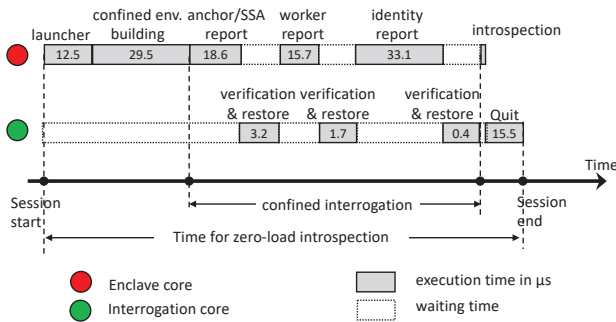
launcher
confined env. building
anchor/SSA report
worker report
identity report
introspection
12.5
29.5
18.6
15.7
33.1
verification & restore
verification & restore
verification & restore
Quit
3.2
1.7
0.4
15.5
Time
Session start
confined interrogation
Session end
Time for zero-load introspection
Enclave core
Interrogation core
execution time in µs
waiting time